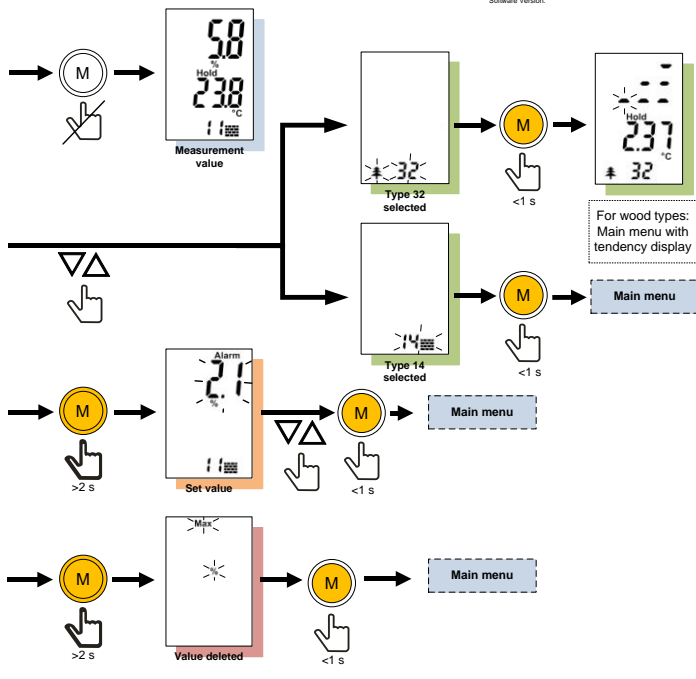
Software version.

M

5.8
%
Hold
23.8
°C
11

Measurement value

32

Type 32 selected

M

<1 s

Hold
23.7
°C
32

For wood types: Main menu with tendency display

14

Type 14 selected

M

<1 s

Main menu

M

>2 s

Alarm
2.1
%
11

Set value

M

<1 s

Main menu

M

>2 s

Max
%

Value deleted

M

<1 s

Main menu